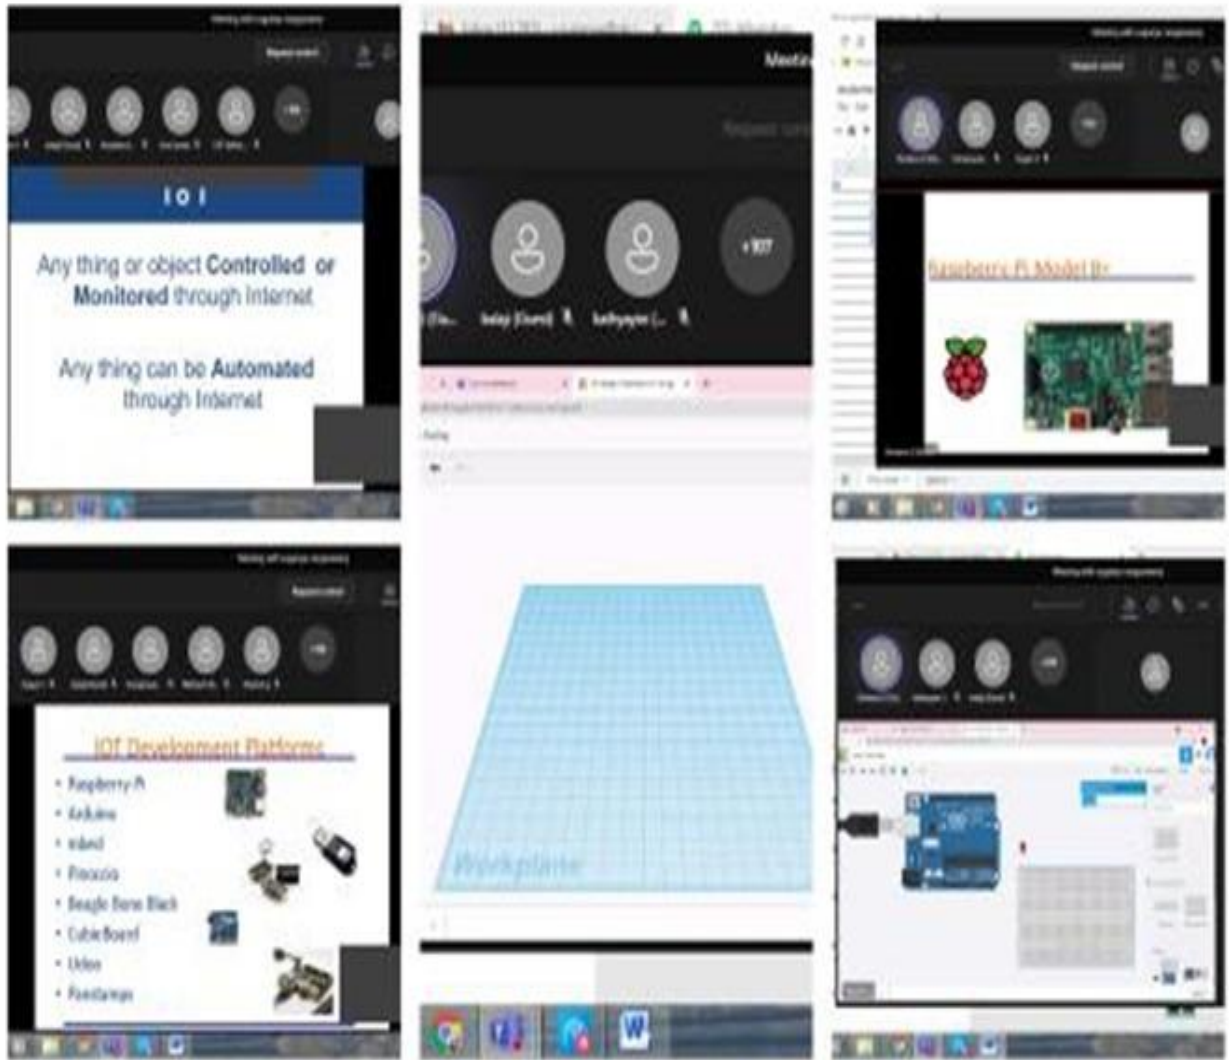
Request control

IOT

Any thing or object Controlled or Monitored through Internet

Any thing can be Automated through Internet

Meeting

balaji (Guest) kathyayini (...

+107

Raspberry Pi Model B+

Request control

IOT Development Platforms

• Raspberry Pi
• Arduino
• mbed
• Pinoccio
• Beagle Bone Black
• CubieBoard
• Udoo
• Panstamps

Workplane